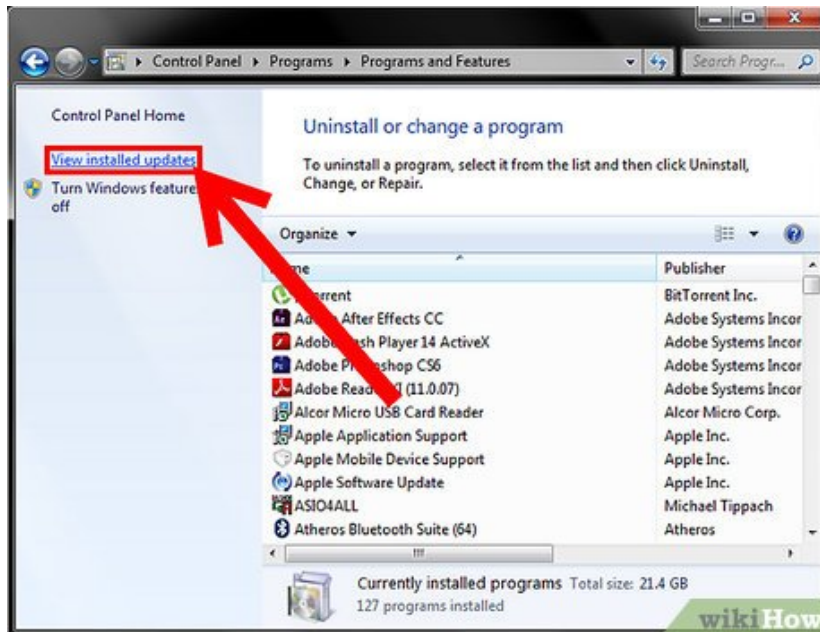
Control Panel ▸ Programs ▸ Programs and Features

Search Progr...

Control Panel Home

View installed updates

Turn Windows feature off

Uninstall or change a program

To uninstall a program, select it from the list and then click Uninstall, Change, or Repair.

Organize ▾

| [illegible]me | Publisher |
|---|---|
| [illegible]rrent | BitTorrent Inc. |
| Ado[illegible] After Effects CC | Adobe Systems Incor |
| Adobe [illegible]sh Player 14 ActiveX | Adobe Systems Incor |
| Adobe P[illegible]shop CS6 | Adobe Systems Incor |
| Adobe Rea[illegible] (11.0.07) | Adobe Systems Incor |
| Alcor Micro USB Card Reader | Alcor Micro Corp. |
| Apple Application Support | Apple Inc. |
| Apple Mobile Device Support | Apple Inc. |
| Apple Software Update | Apple Inc. |
| ASIO4ALL | Michael Tippach |
| Atheros Bluetooth Suite (64) | Atheros |

Currently installed programs Total size: 21.4 GB
127 programs installed

wikiHow